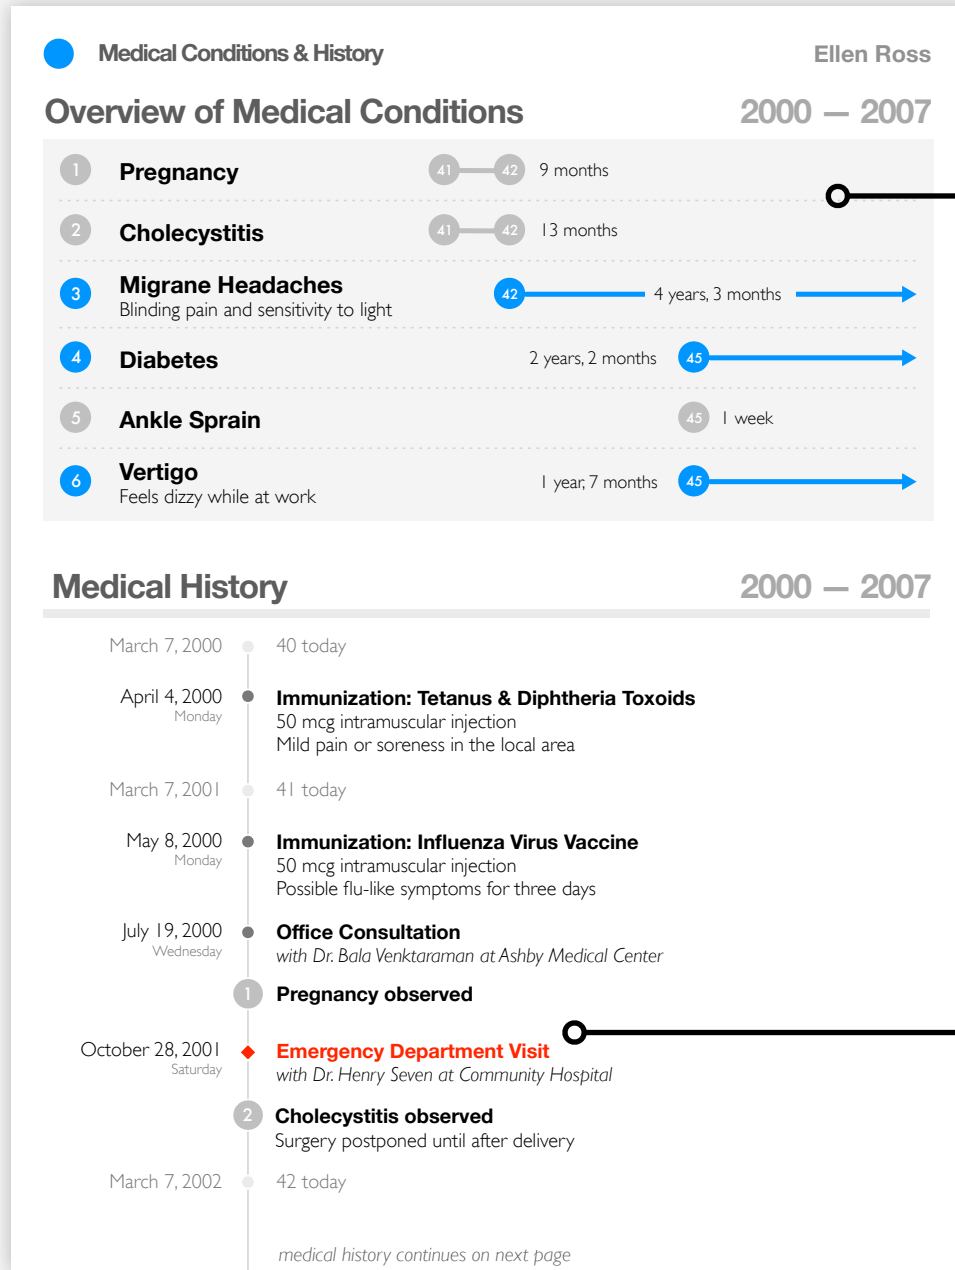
Medical Conditions & History

Ellen Ross

Overview of Medical Conditions

2000 — 2007

1 Pregnancy 41 42 9 months

2 Cholecystitis 41 42 13 months

3 Migrane Headaches
Blinding pain and sensitivity to light 42 4 years, 3 months

4 Diabetes 2 years, 2 months 45

5 Ankle Sprain 45 1 week

6 Vertigo
Feels dizzy while at work 1 year, 7 months 45

Medical History

2000 — 2007

March 7, 2000 40 today

April 4, 2000
Monday
Immunization: Tetanus & Diphtheria Toxoids
50 mcg intramuscular injection
Mild pain or soreness in the local area

March 7, 2001 41 today

May 8, 2000
Monday
Immunization: Influenza Virus Vaccine
50 mcg intramuscular injection
Possible flu-like symptoms for three days

July 19, 2000
Wednesday
Office Consultation
with Dr. Bala Venktaraman at Ashby Medical Center

1 Pregnancy observed

October 28, 2001
Saturday
Emergency Department Visit
with Dr. Henry Seven at Community Hospital

2 Cholecystitis observed
Surgery postponed until after delivery

March 7, 2002 42 today

medical history continues on next page